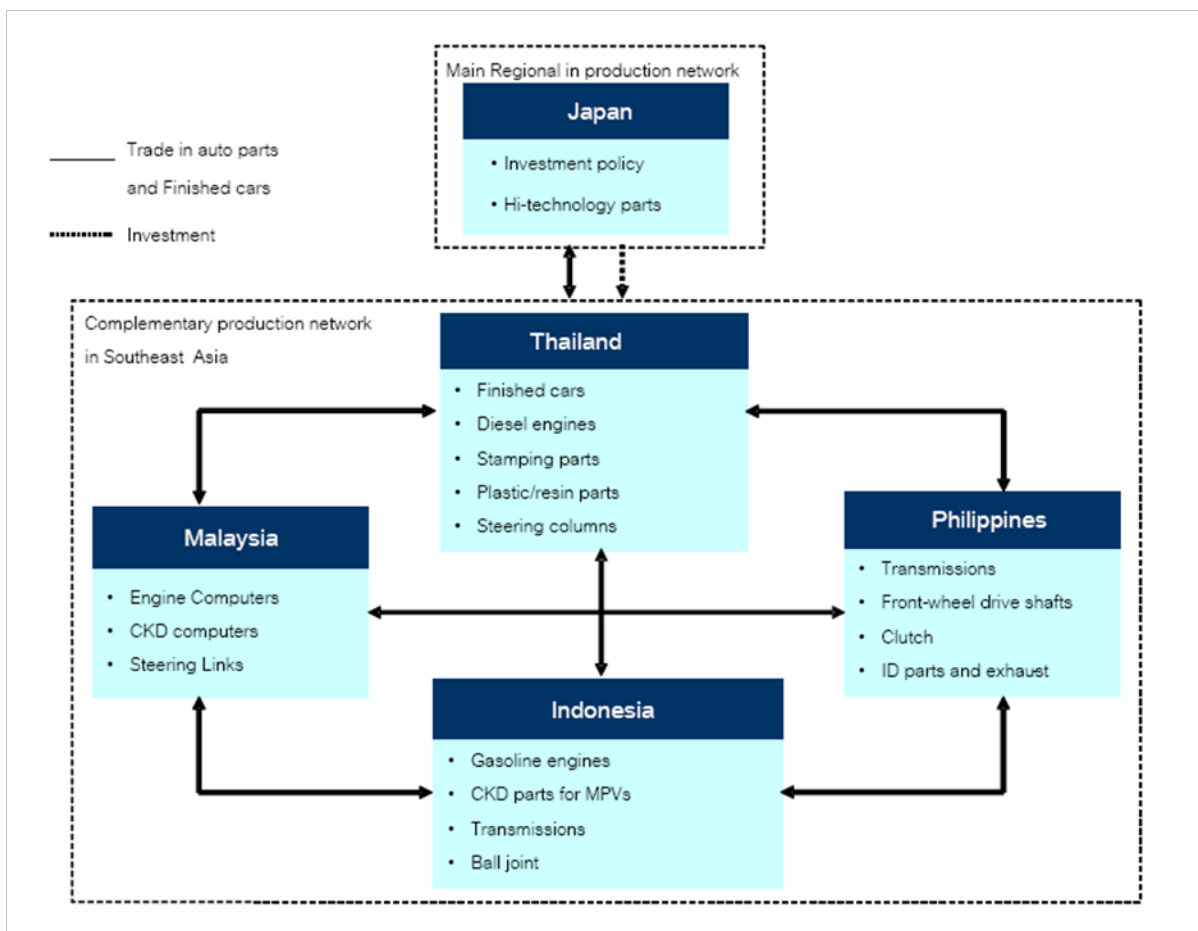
Main Regional in production network

Japan

• Investment policy
• Hi-technology parts

Trade in auto parts and Finished cars

Investment

Complementary production network in Southeast Asia

Thailand

• Finished cars
• Diesel engines
• Stamping parts
• Plastic/resin parts
• Steering columns

Malaysia

• Engine Computers
• CKD computers
• Steering Links

Philippines

• Transmissions
• Front-wheel drive shafts
• Clutch
• ID parts and exhaust

Indonesia

• Gasoline engines
• CKD parts for MPVs
• Transmissions
• Ball joint